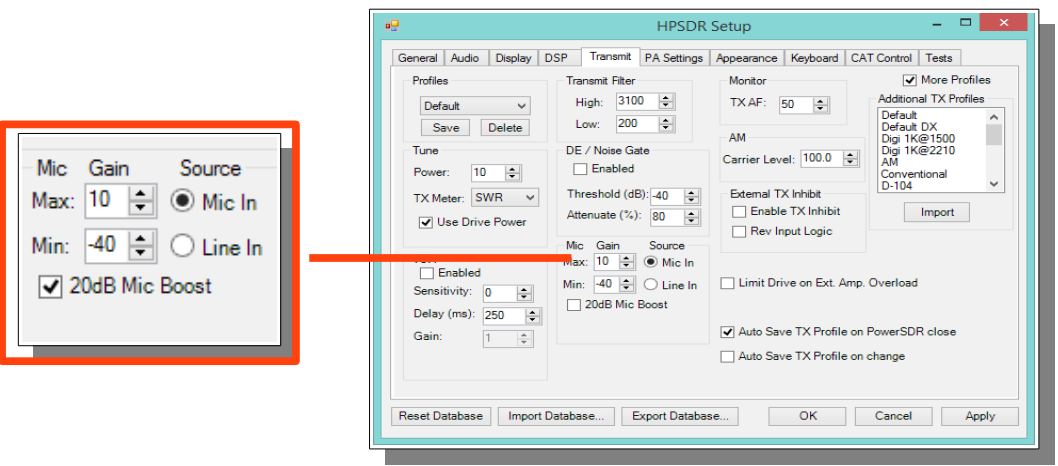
Mic Gain Source
Max: 10
Mic In
Min: -40
Line In
20dB Mic Boost

HPSDR Setup

General | Audio | Display | DSP | Transmit | PA Settings | Appearance | Keyboard | CAT Control | Tests

Profiles
Default
Save Delete

Transmit Filter
High: 3100
Low: 200

Monitor
TX AF: 50

More Profiles
Additional TX Profiles
Default
Default DX
Digi 1K@1500
Digi 1K@2210
AM
Conventional
D-104
Import

Tune
Power: 10
TX Meter: SWR
Use Drive Power

DE / Noise Gate
Enabled
Threshold (dB): -40
Attenuate (%): 80

AM
Carrier Level: 100.0

External TX Inhibit
Enable TX Inhibit
Rev Input Logic

Mic Gain Source
Max: 10 Mic In
Min: -40 Line In
20dB Mic Boost

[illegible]
Enabled
Sensitivity: 0
Delay (ms): 250
Gain: 1

Limit Drive on Ext. Amp. Overload

Auto Save TX Profile on PowerSDR close
Auto Save TX Profile on change

Reset Database | Import Database... | Export Database... | OK | Cancel | Apply